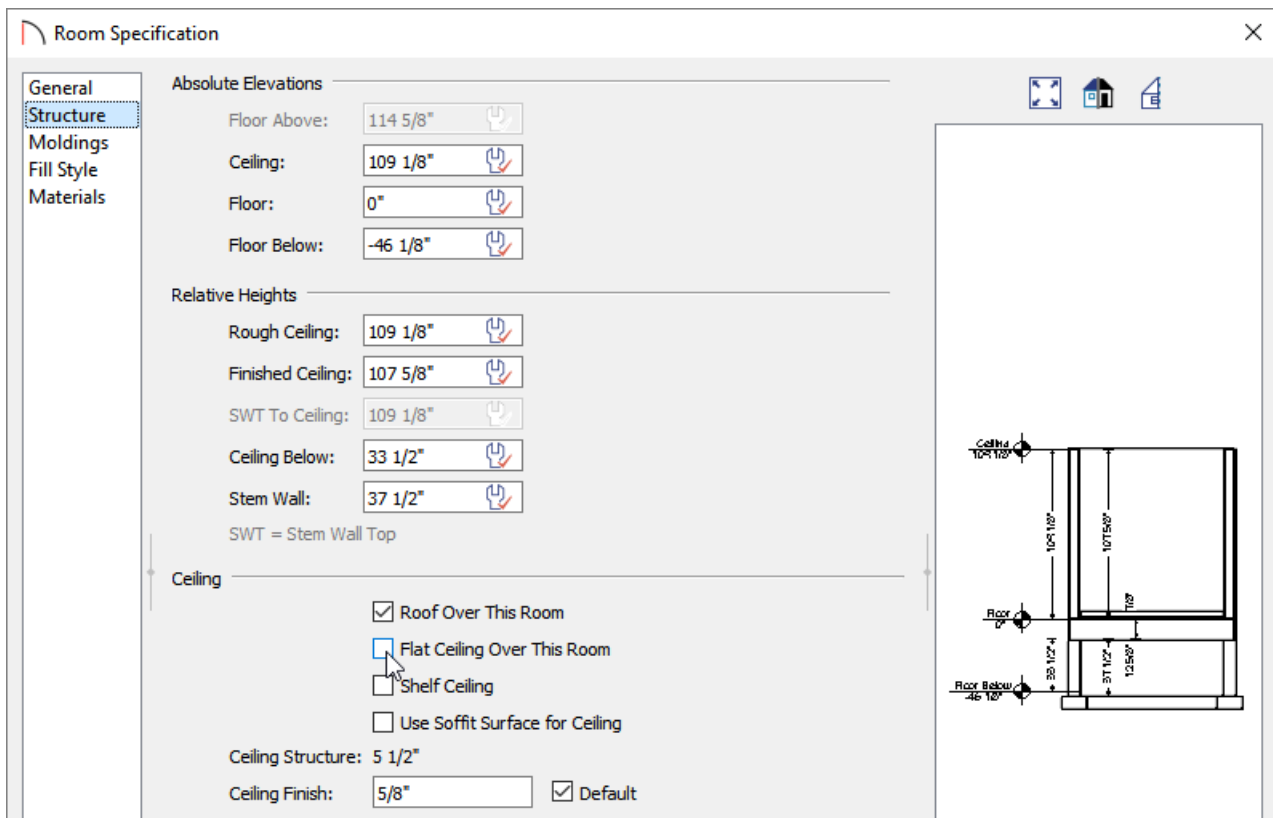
Room Specification

General
Structure
Moldings
Fill Style
Materials

Absolute Elevations
Floor Above: 114 5/8"
Ceiling: 109 1/8"
Floor: 0"
Floor Below: -46 1/8"

Relative Heights
Rough Ceiling: 109 1/8"
Finished Ceiling: 107 5/8"
SWT To Ceiling: 109 1/8"
Ceiling Below: 33 1/2"
Stem Wall: 37 1/2"
SWT = Stem Wall Top

Ceiling
Roof Over This Room
Flat Ceiling Over This Room
Shelf Ceiling
Use Soffit Surface for Ceiling
Ceiling Structure: 5 1/2"
Ceiling Finish: 5/8"
Default

Ceiling
109 1/8"
109 1/8"
107 5/8"
Floor
0"
7/8"
33 1/2"
37 1/2"
12 5/8"
Floor Below
-46 1/8"